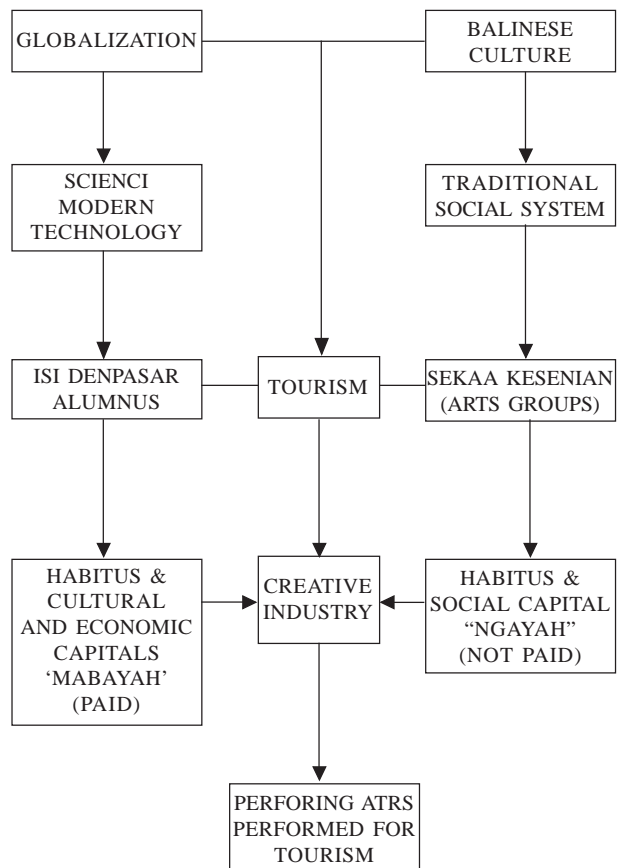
GLOBALIZATION

BALINESE CULTURE

SCIENCI MODERN TECHNOLOGY

TRADITIONAL SOCIAL SYSTEM

ISI DENPASAR ALUMNUS

TOURISM

SEKAA KESENIAN (ARTS GROUPS)

HABITUS & CULTURAL AND ECONOMIC CAPITALS 'MABAYAH' (PAID)

CREATIVE INDUSTRY

HABITUS & SOCIAL CAPITAL "NGAYAH" (NOT PAID)

PERFORING ATRS PERFORMED FOR TOURISM